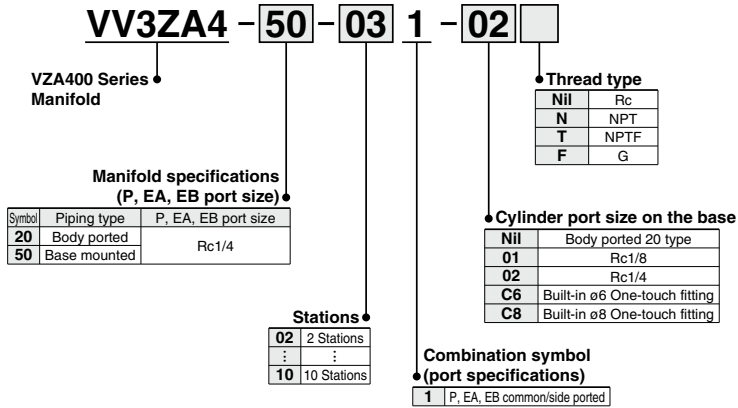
VV3ZA4 – 50 – 03 1 – 02

VZA400 Series Manifold

Thread type

| Nil | Rc |
|---|---|
| N | NPT |
| T | NPTF |
| F | G |

Manifold specifications (P, EA, EB port size)

| Symbol | Piping type | P, EA, EB port size |
|---|---|---|
| 20 | Body ported | Rc1/4 |
| 50 | Base mounted | |

Cylinder port size on the base

| Nil | Body ported 20 type |
|---|---|
| 01 | Rc1/8 |
| 02 | Rc1/4 |
| C6 | Built-in ø6 One-touch fitting |
| C8 | Built-in ø8 One-touch fitting |

Stations

| 02 | 2 Stations |
|---|---|
| ⋮ | ⋮ |
| 10 | 10 Stations |

Combination symbol (port specifications)

| 1 | P, EA, EB common/side ported |
|---|---|